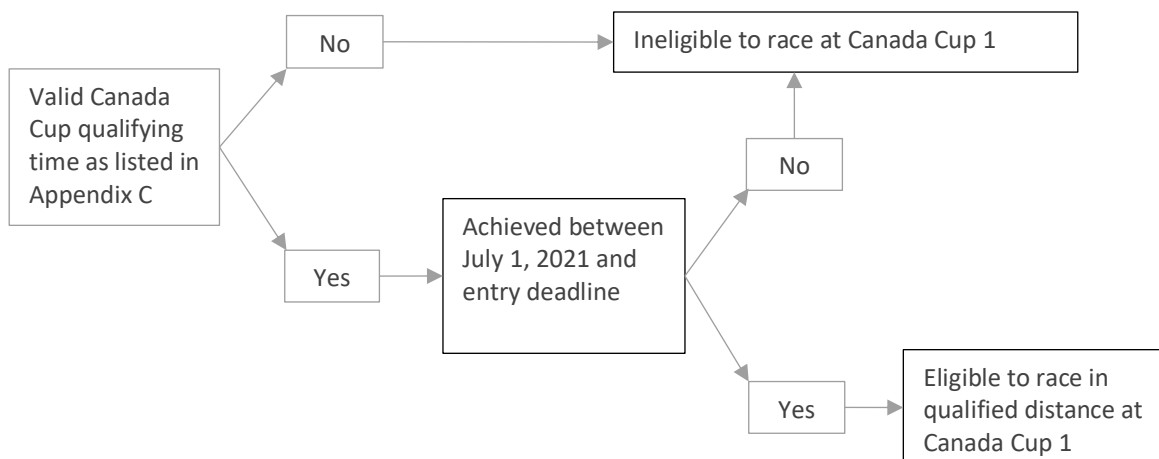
Valid Canada Cup qualifying time as listed in Appendix C

No

Ineligible to race at Canada Cup 1

Yes

Achieved between July 1, 2021 and entry deadline

No

Yes

Eligible to race in qualified distance at Canada Cup 1